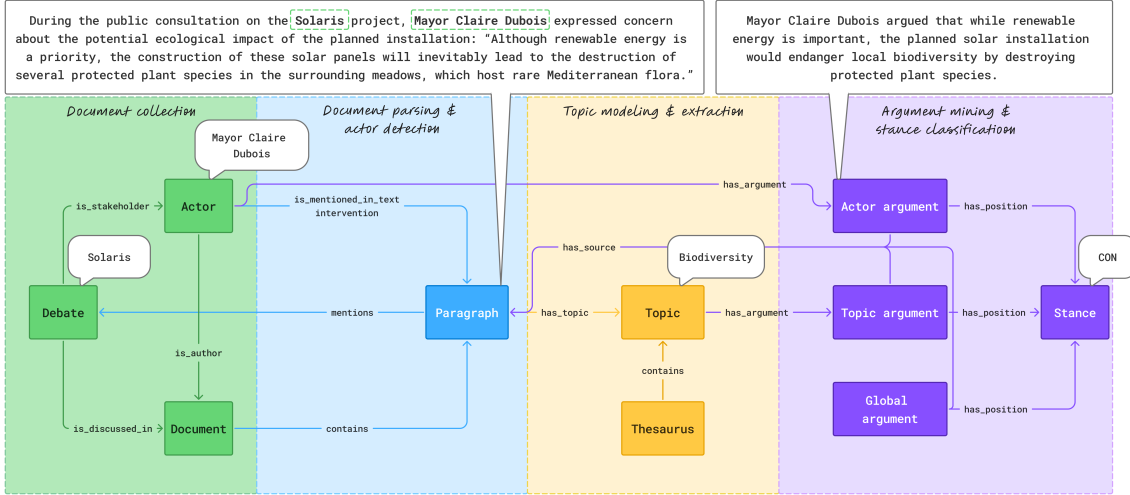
During the public consultation on the Solaris project, Mayor Claire Dubois expressed concern about the potential ecological impact of the planned installation: "Although renewable energy is a priority, the construction of these solar panels will inevitably lead to the destruction of several protected plant species in the surrounding meadows, which host rare Mediterranean flora."

Mayor Claire Dubois argued that while renewable energy is important, the planned solar installation would endanger local biodiversity by destroying protected plant species.

Document collection

Document parsing & actor detection

Topic modeling & extraction

Argument mining & stance classification

Mayor Claire Dubois

Actor

is_stakeholder

Solaris

Debate

is_author

is_discussed_in

Document

is_mentioned_in_text intervention

mentions

contains

Paragraph

has_source

has_topic

Biodiversity

Topic

contains

Thesaurus

has_argument

has_argument

Actor argument

Topic argument

Global argument

has_position

has_position

has_position

CON

Stance